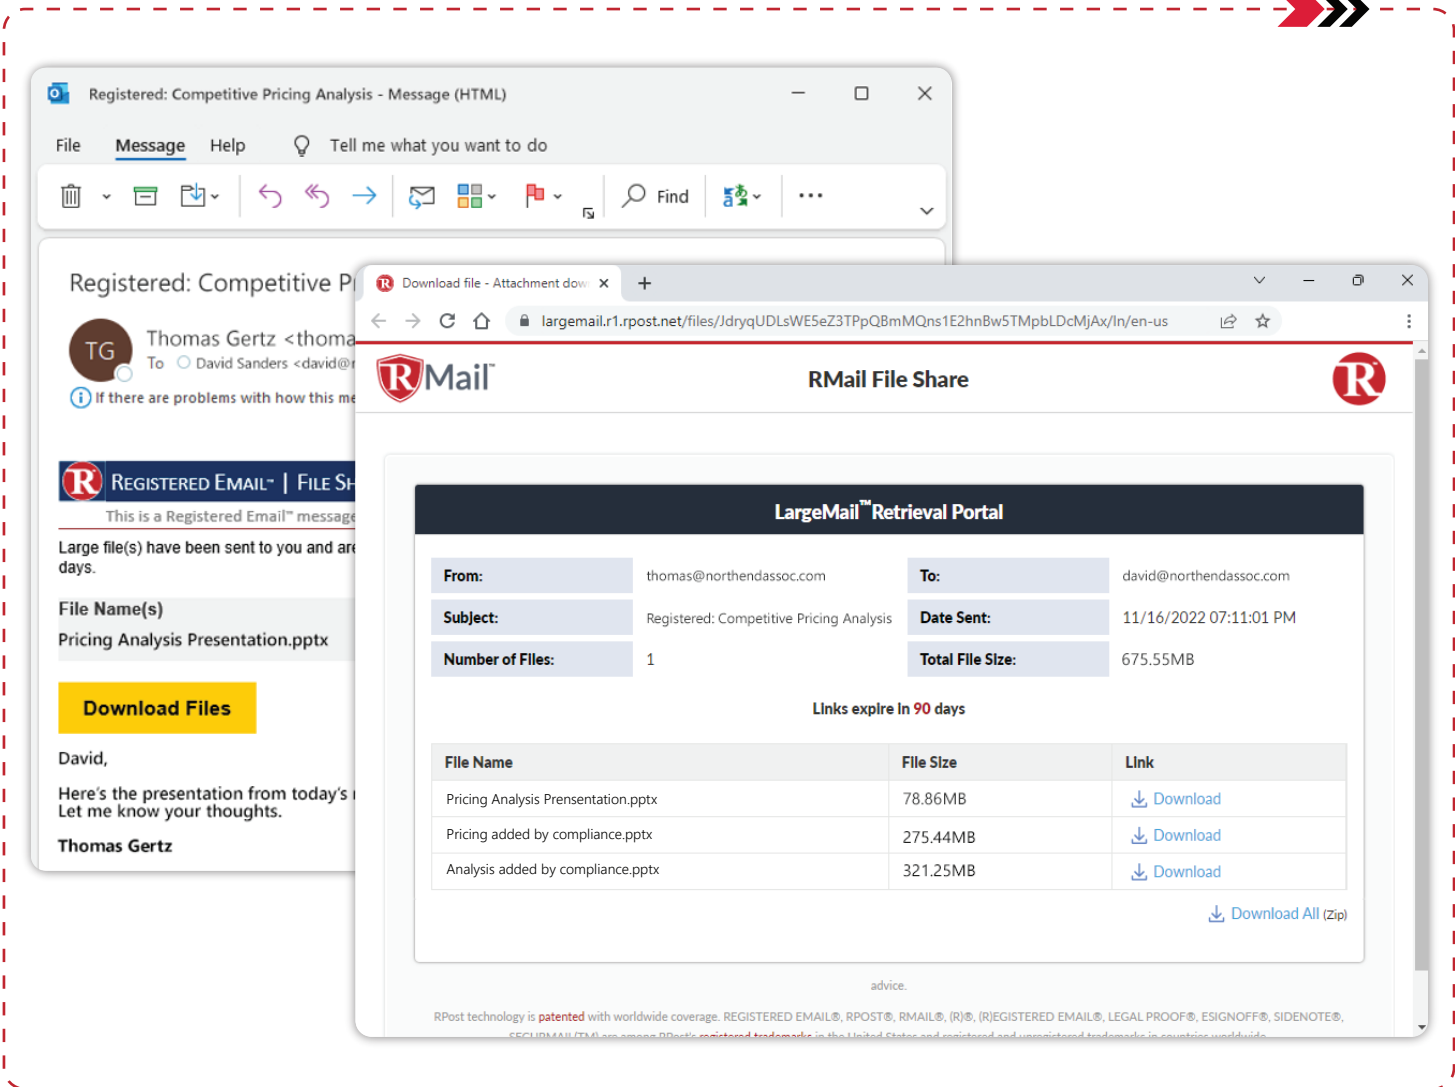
Registered: Competitive Pricing Analysis - Message (HTML)

File Message Help Tell me what you want to do

Find

Registered: Competitive Pr

TG Thomas Gertz <thoma
To David Sanders <david@r

If there are problems with how this me

R REGISTERED EMAIL™ | FILE SH
This is a Registered Email™ message

Large file(s) have been sent to you and are days.

File Name(s)
Pricing Analysis Presentation.pptx

Download Files

David,

Here's the presentation from today's
Let me know your thoughts.

Thomas Gertz

Download file - Attachment dow

largemail.r1.rpost.net/files/JdryqUDLsWE5eZ3TPpQBmMQns1E2hnBw5TMpbLDcMjAx/In/en-us

RMail

RMail File Share

LargeMail™ Retrieval Portal

| From: | thomas@northendassoc.com | To: | david@northendassoc.com |
|---|---|---|---|
| Subject: | Registered: Competitive Pricing Analysis | Date Sent: | 11/16/2022 07:11:01 PM |
| Number of Files: | 1 | Total File Size: | 675.55MB |

Links expire in 90 days

| File Name | File Size | Link |
|---|---|---|
| Pricing Analysis Presentation.pptx | 78.86MB | Download |
| Pricing added by compliance.pptx | 275.44MB | Download |
| Analysis added by compliance.pptx | 321.25MB | Download |

Download All (Zip)

advice.

RPost technology is patented with worldwide coverage. REGISTERED EMAIL®, RPOST®, RMAIL®, (R)®, (R)EGISTERED EMAIL®, LEGAL PROOF®, ESIGNOFF®, SIDENOTE®, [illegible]